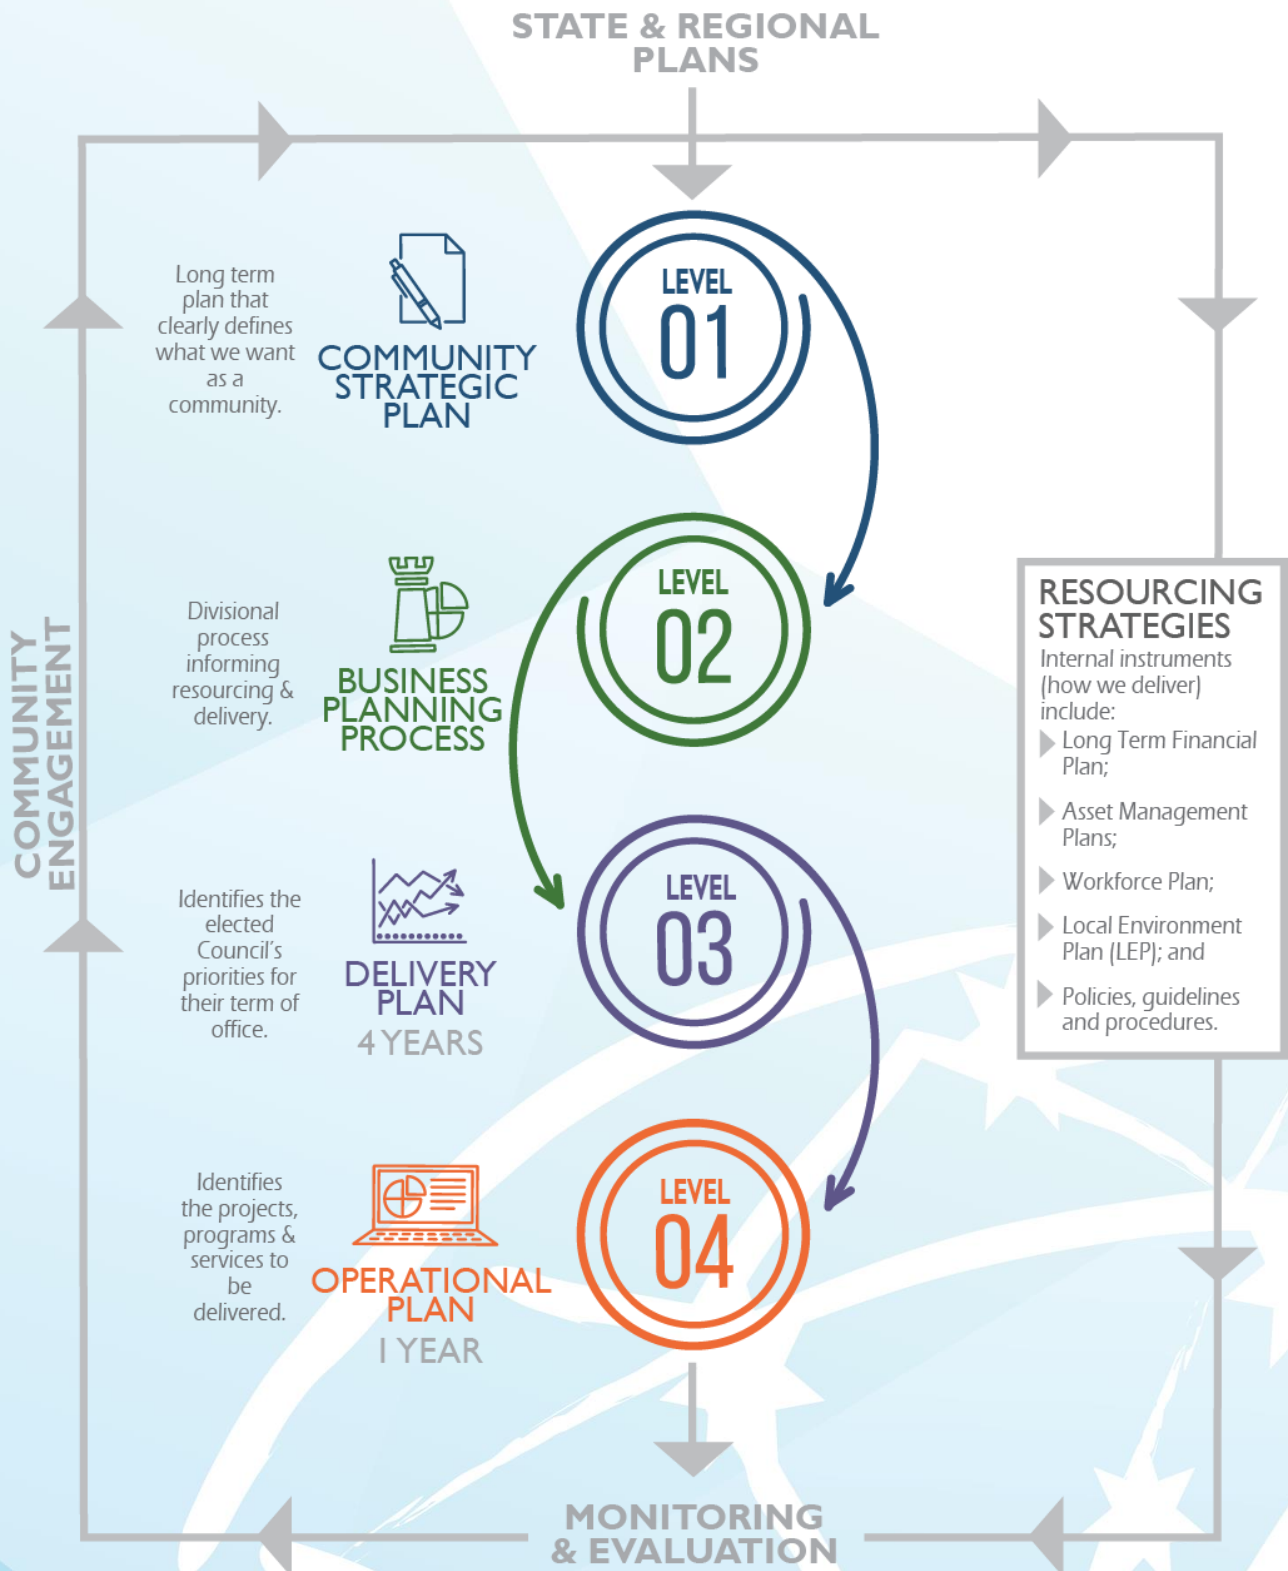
STATE & REGIONAL PLANS

COMMUNITY ENGAGEMENT

Long term plan that clearly defines what we want as a community.

COMMUNITY STRATEGIC PLAN

LEVEL 01

Divisional process informing resourcing & delivery.

BUSINESS PLANNING PROCESS

LEVEL 02

Identifies the elected Council's priorities for their term of office.

DELIVERY PLAN
4 YEARS

LEVEL 03

Identifies the projects, programs & services to be delivered.

OPERATIONAL PLAN
1 YEAR

LEVEL 04

RESOURCING STRATEGIES
Internal instruments (how we deliver) include:
Long Term Financial Plan;
Asset Management Plans;
Workforce Plan;
Local Environment Plan (LEP); and
Policies, guidelines and procedures.

MONITORING & EVALUATION